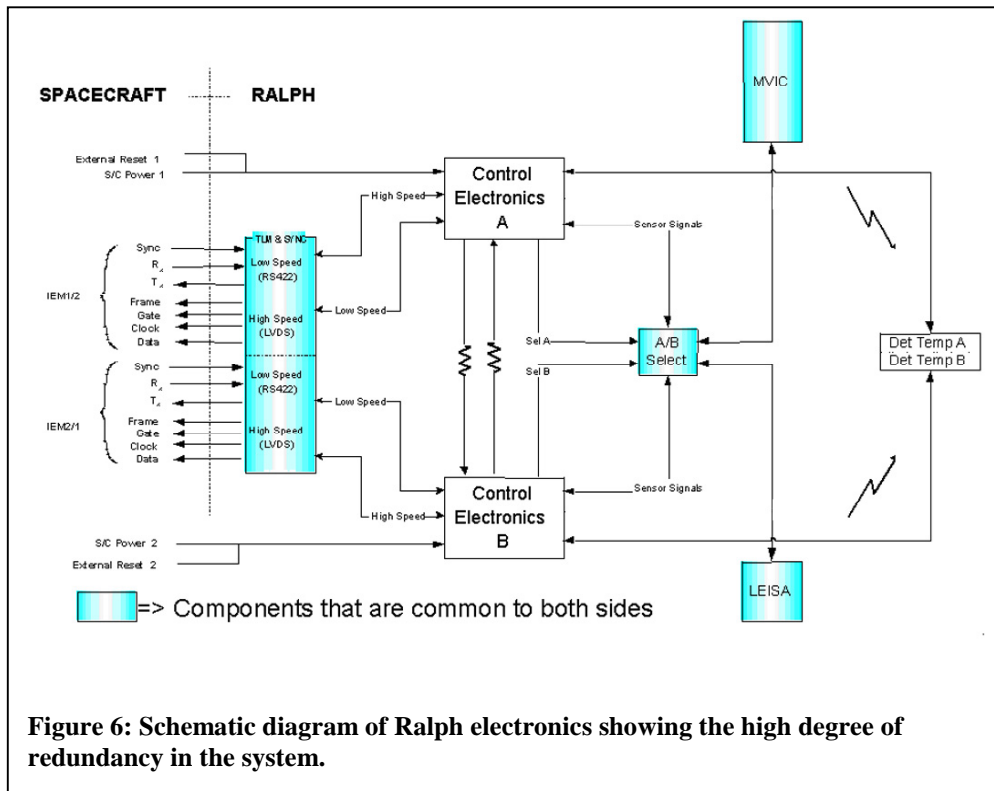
SPACECRAFT

RALPH

MVIC

External Reset 1
S/C Power 1

Control Electronics A

High Speed

Sensor Signals

TLM & SYNC

Sync
$R_x$
$T_x$
Frame
Gate
Clock
Data

IEM1/2

Low Speed (RS422)

High Speed (LVDS)

Low Speed

Sel A

Sel B

A/B Select

Det Temp A
Det Temp B

Sync
$R_x$
$T_x$
Frame
Gate
Clock
Data

IEM2/1

Low Speed (RS422)

High Speed (LVDS)

Low Speed

Control Electronics B

Sensor Signals

High Speed

S/C Power 2
External Reset 2

LEISA

=> Components that are common to both sides

Figure 6: Schematic diagram of Ralph electronics showing the high degree of redundancy in the system.